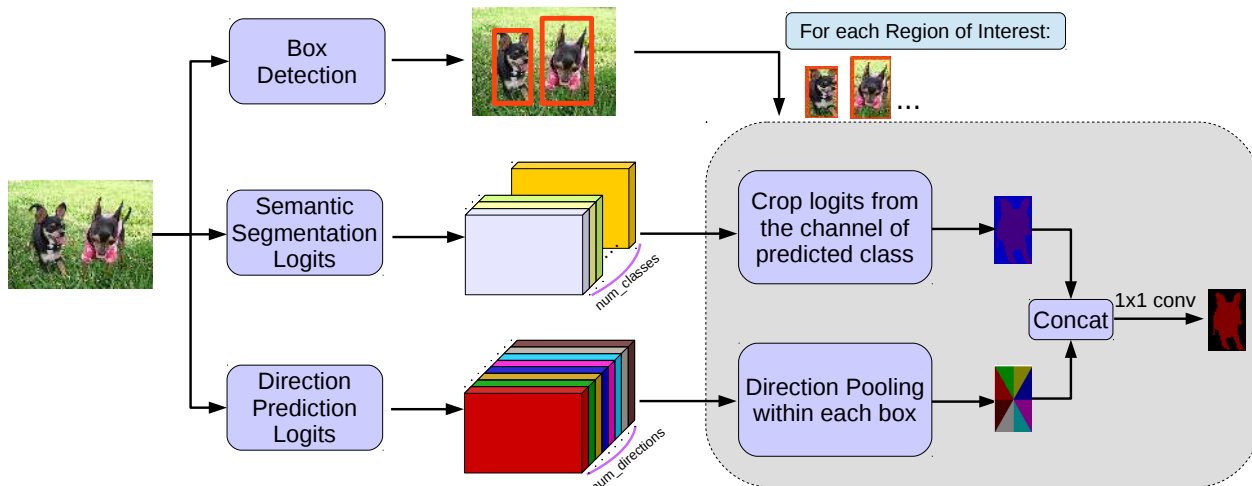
Box Detection

For each Region of Interest:

...

Semantic Segmentation Logits

num_classes

Crop logits from the channel of predicted class

Concat

1x1 conv

Direction Prediction Logits

num_directions

Direction Pooling within each box